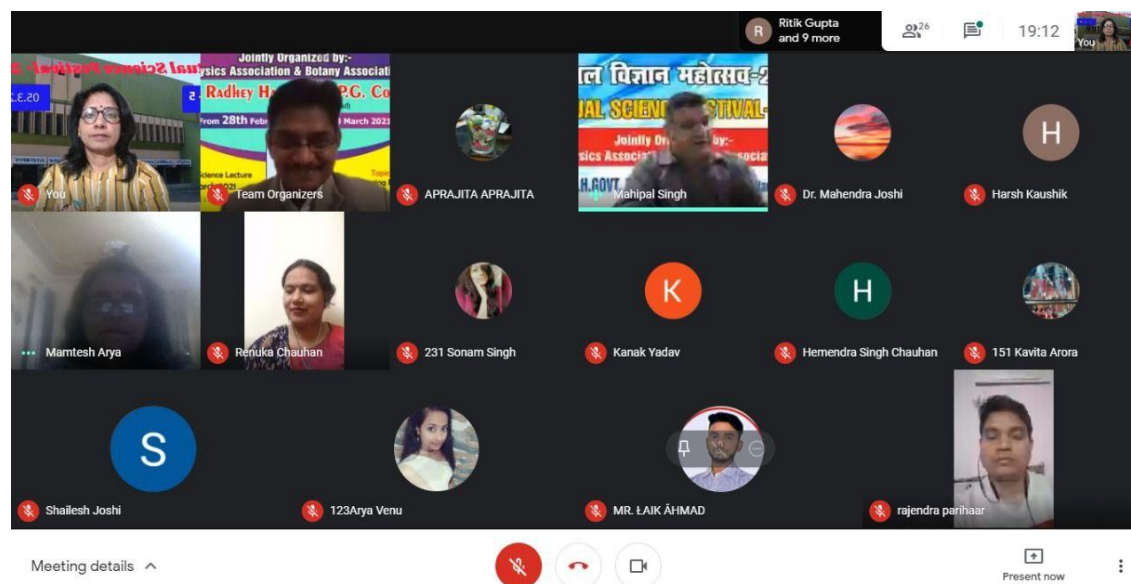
R Ritik Gupta and 9 more

26

19:12

You

Jointly Organized by:- ysics Association & Botany Associati

Radhey H P.G. Co

From 28th Febr March 2021

cience Lecture

Topic

You

Team Organizers

APRAJITA APRAJITA

ल विज्ञान महोत्सव-2

UAL SCIENCE FESTIVAL

Jointly Or sics Associa socia

H.GOVT

Mahipal Singh

Dr. Mahendra Joshi

H

Harsh Kaushik

Mamtesh Arya

Renuka Chauhan

231 Sonam Singh

K

Kanak Yadav

H

Hemendra Singh Chauhan

151 Kavita Arora

S

Shailesh Joshi

123Arya Venu

MR. ŁAIK ĀHMAD

rajendra parihaar

Meeting details

Present now